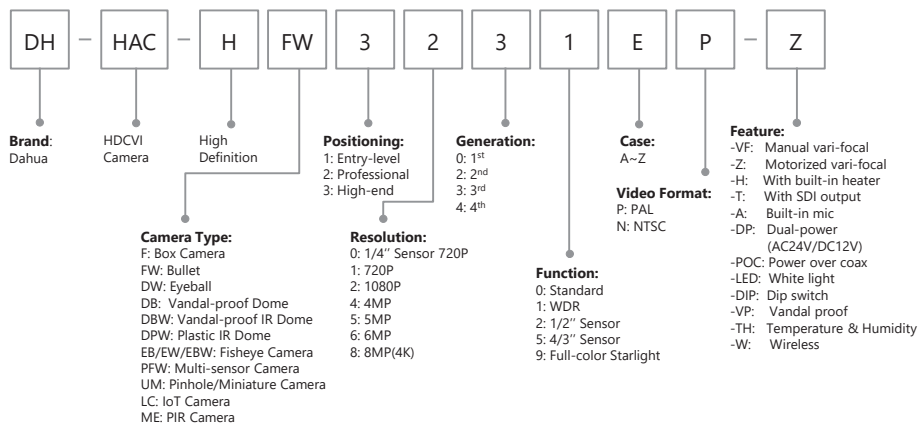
DH – HAC – H FW 3 2 3 1 E P – Z

**Brand**: Dahua

HDCVI Camera

High Definition

**Camera Type:**
F: Box Camera
FW: Bullet
DW: Eyeball
DB: Vandal-proof Dome
DBW: Vandal-proof IR Dome
DPW: Plastic IR Dome
EB/EW/EBW: Fisheye Camera
PFW: Multi-sensor Camera
UM: Pinhole/Miniature Camera
LC: IoT Camera
ME: PIR Camera

**Positioning:**
1: Entry-level
2: Professional
3: High-end

**Resolution:**
0: 1/4'' Sensor 720P
1: 720P
2: 1080P
4: 4MP
5: 5MP
6: 6MP
8: 8MP(4K)

**Generation:**
0: 1$^{st}$
2: 2$^{nd}$
3: 3$^{rd}$
4: 4$^{th}$

**Function:**
0: Standard
1: WDR
2: 1/2'' Sensor
5: 4/3'' Sensor
9: Full-color Starlight

**Case:**
A~Z

**Video Format:**
P: PAL
N: NTSC

**Feature:**
-VF: Manual vari-focal
-Z: Motorized vari-focal
-H: With built-in heater
-T: With SDI output
-A: Built-in mic
-DP: Dual-power (AC24V/DC12V)
-POC: Power over coax
-LED: White light
-DIP: Dip switch
-VP: Vandal proof
-TH: Temperature & Humidity
-W: Wireless